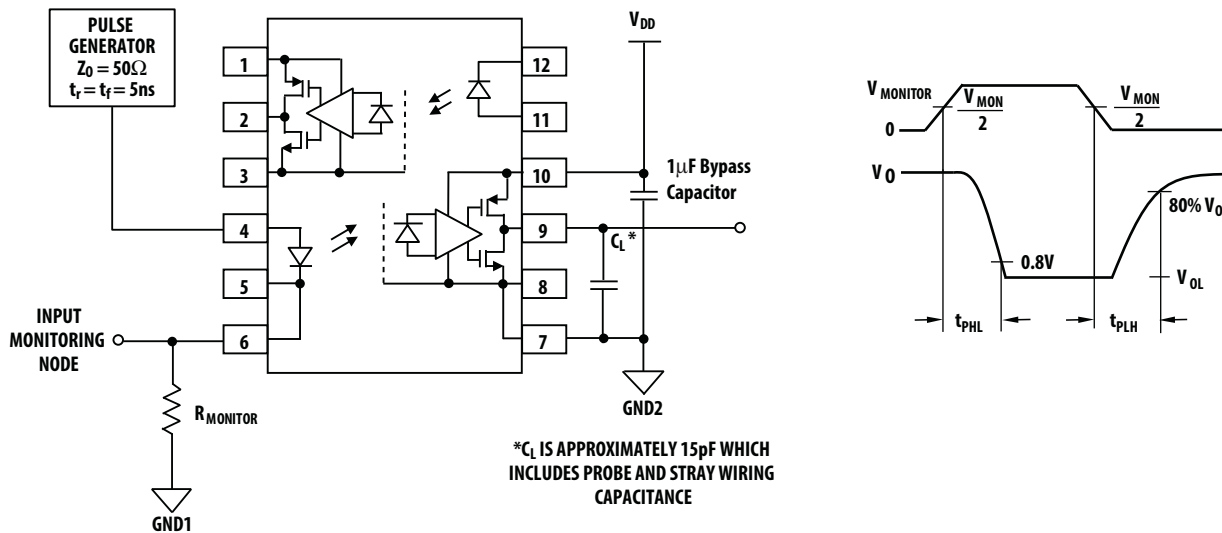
PULSE GENERATOR
$Z_0 = 50\Omega$
$t_r = t_f = 5ns$

1
2
3
4
5
6
12
11
10
9
8
7

$V_{DD}$

1μF Bypass Capacitor

$C_L$*

INPUT MONITORING NODE

$R_{MONITOR}$

GND1

GND2

*$C_L$ IS APPROXIMATELY 15pF WHICH INCLUDES PROBE AND STRAY WIRING CAPACITANCE

$V_{MONITOR}$
$\frac{V_{MON}}{2}$
$\frac{V_{MON}}{2}$
0
$V_O$
80% $V_O$
0.8V
$V_{OL}$
$t_{PHL}$
$t_{PLH}$